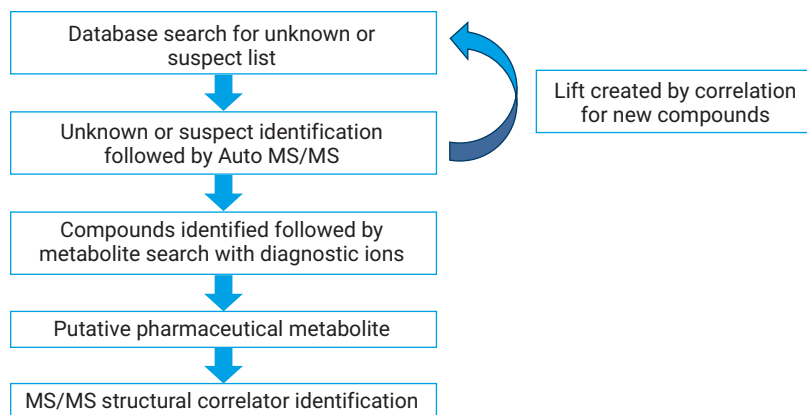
Database search for unknown or suspect list

Unknown or suspect identification followed by Auto MS/MS

Compounds identified followed by metabolite search with diagnostic ions

Putative pharmaceutical metabolite

MS/MS structural correlator identification

Lift created by correlation for new compounds